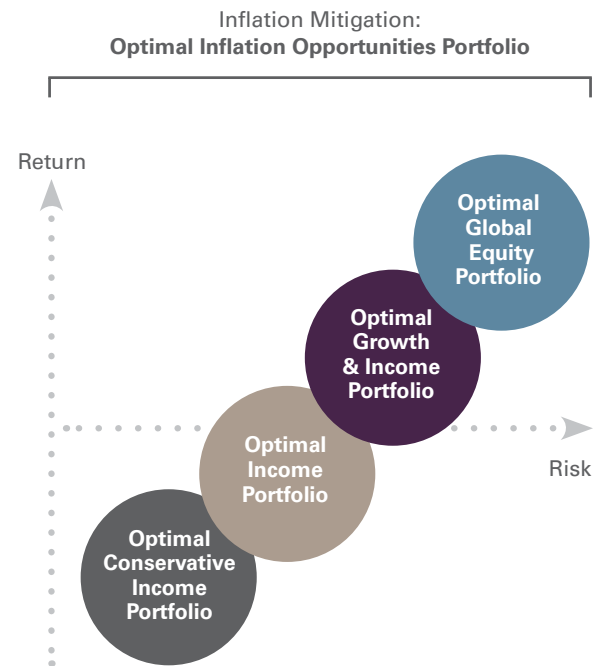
Inflation Mitigation:
**Optimal Inflation Opportunities Portfolio**

Return

Optimal Global Equity Portfolio

Optimal Growth & Income Portfolio

Optimal Income Portfolio

Risk

Optimal Conservative Income Portfolio